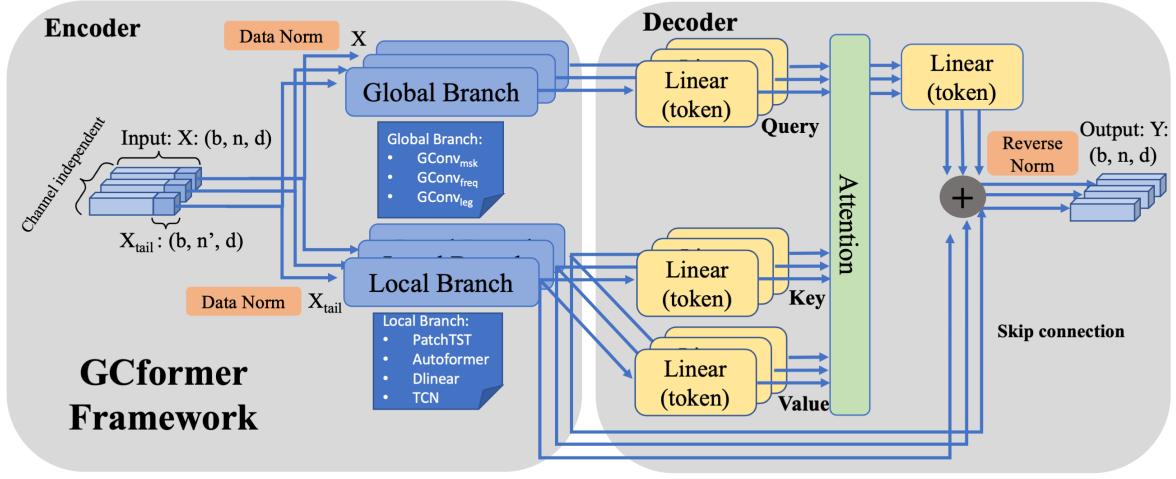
Encoder

Data Norm X

Global Branch

Global Branch:
• $GConv_{msk}$
• $GConv_{freq}$
• $GConv_{leg}$

Input: X: (b, n, d)

Channel independent

$X_{tail}$: (b, n', d)

Local Branch

Data Norm $X_{tail}$

Local Branch:
• PatchTST
• Autoformer
• Dlinear
• TCN

GCformer Framework

Decoder

Linear (token)

Query

Linear (token)

Key

Linear (token)

Value

Attention

Linear (token)

Reverse Norm

Output: Y: (b, n, d)

+

Skip connection